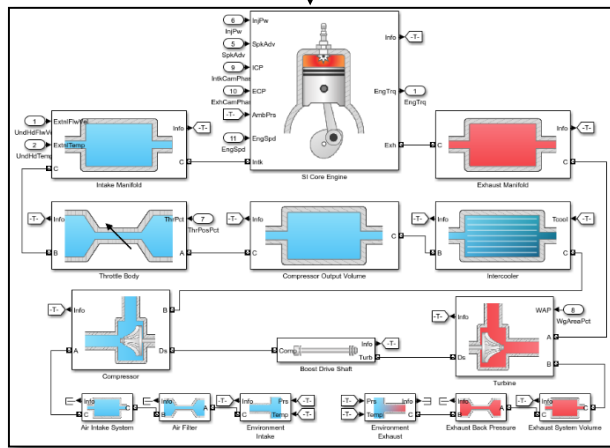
6
InjPw
InjPw
5
SpkAdv
SpkAdv
9
ICP
IntkCamPhs
10
ECP
ExhCamPhs
-T-
AmbPrs
11
EngSpd
EngSpd
Info
-T-
EngTrq
1
EngTrq
Intk
Exh
SI Core Engine

1
ExtrlFlwVel
UndHdFlwVel
2
ExtrlTemp
UndHdTemp
C
Info
-T-
C
Intake Manifold

C
Info
-T-
C
Exhaust Manifold

-T-
Info
ThrPct
7
ThrPosPct
B
A
Throttle Body

Info
C
C
Compressor Output Volume

-T-
Info
Tcool
B
C
Intercooler

-T-
Info
B
A
Ds
Compressor

Comp
Info
-T-
Turb
Boost Drive Shaft

-T-
Info
WAP
8
WgAreaPct
Ds
A
B
Turbine

Info
C
Air Intake System
Info
B
A
Air Filter
Info
Prs
C
Temp
Environment Intake
-T-
Prs
-T-
Temp
C
Environment Exhaust
Info
B
A
Exhaust Back Pressure
-T-
Info
C
Exhaust System Volume